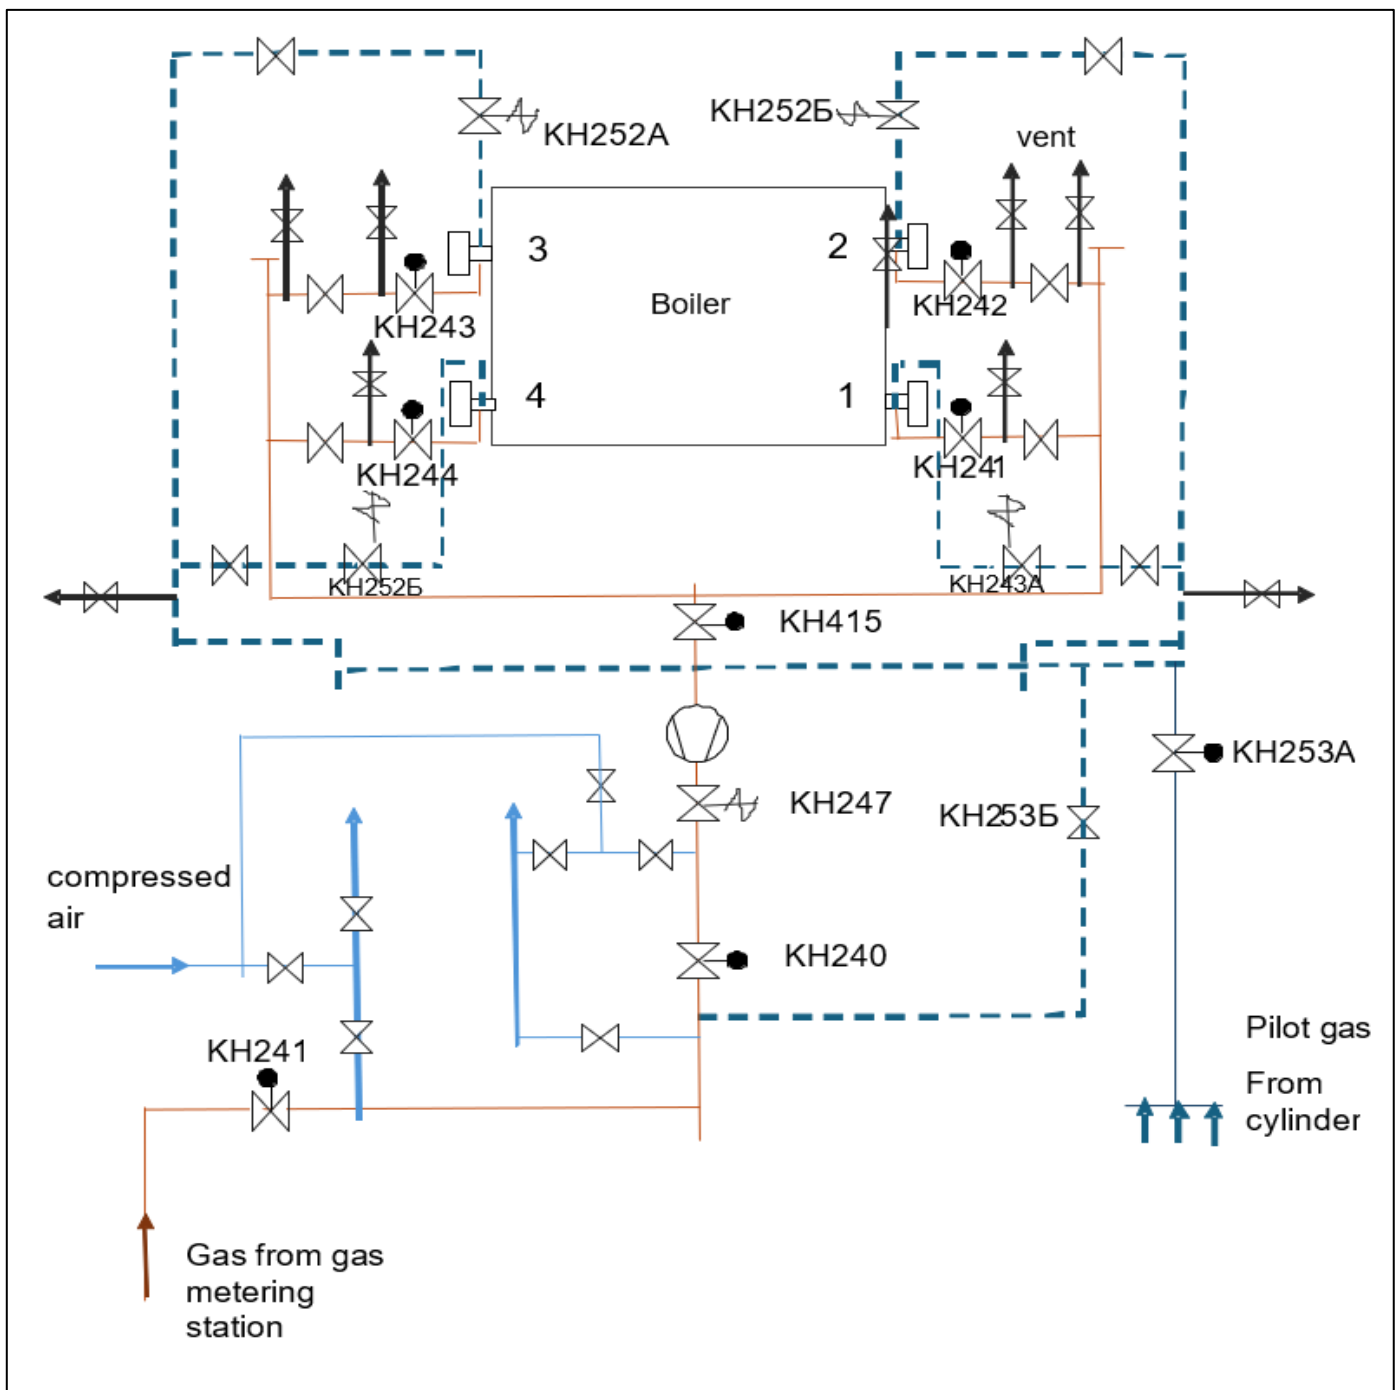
KH252A

KH252Б

vent

3

2

Boiler

KH243

KH242

4

1

KH244

KH241

KH252Б

KH243A

KH415

KH253A

KH247

KH253Б

compressed air

KH240

Pilot gas

KH241

From cylinder

Gas from gas metering station